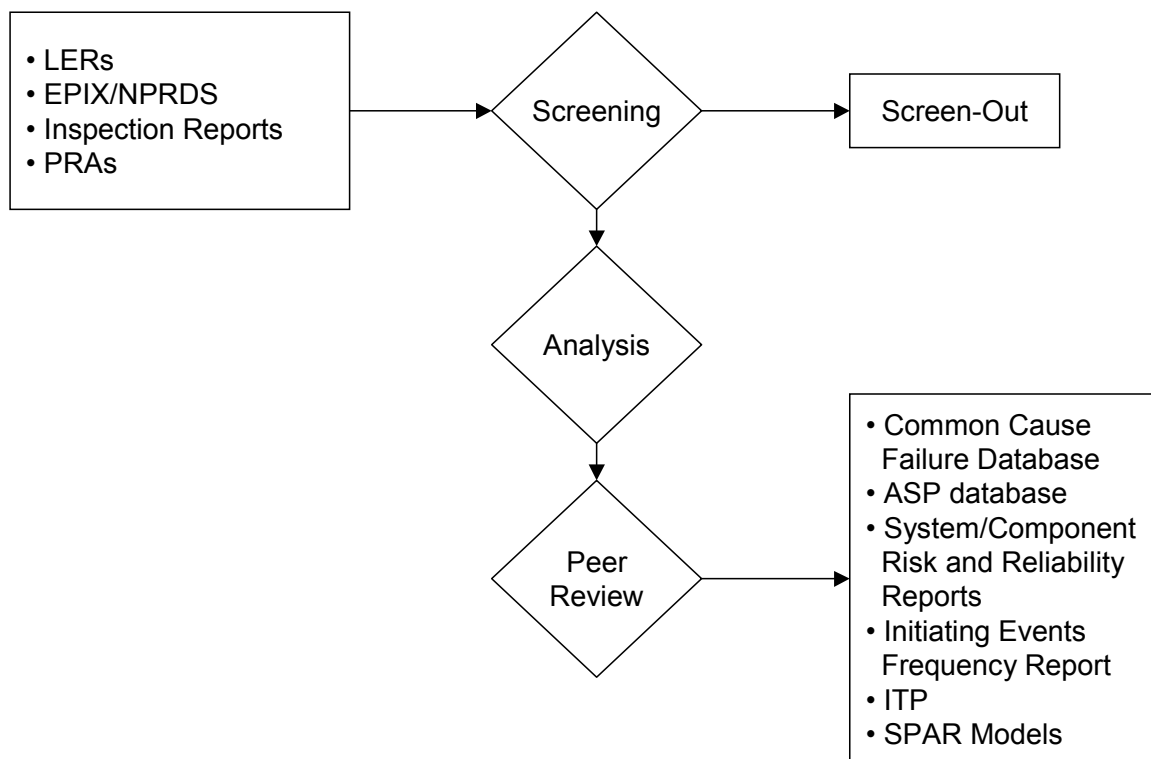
• LERs
• EPIX/NPRDS
• Inspection Reports
• PRAs

Screening

Screen-Out

Analysis

Peer Review

• Common Cause Failure Database
• ASP database
• System/Component Risk and Reliability Reports
• Initiating Events Frequency Report
• ITP
• SPAR Models